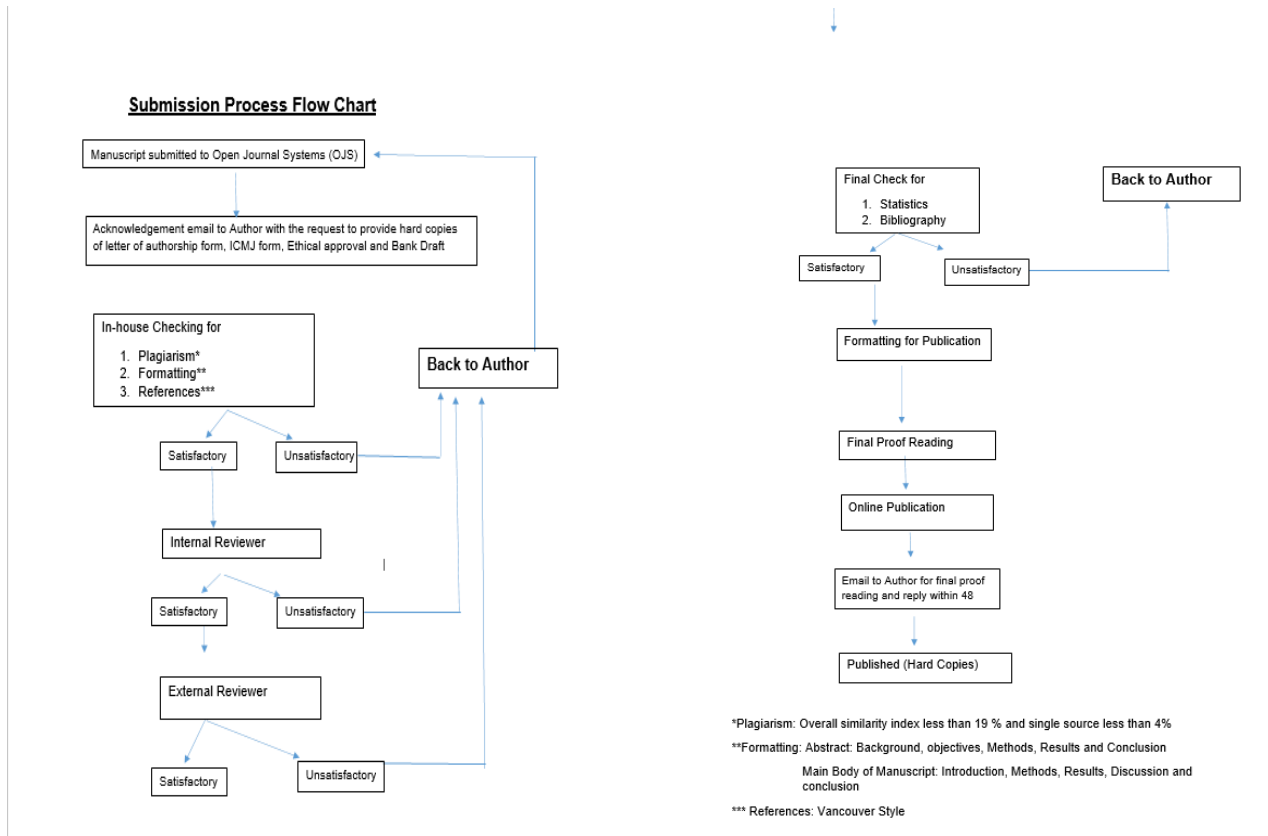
Submission Process Flow Chart

Manuscript submitted to Open Journal Systems (OJS)

Acknowledgement email to Author with the request to provide hard copies of letter of authorship form, ICMJ form, Ethical approval and Bank Draft

In-house Checking for

1. Plagiarism*
2. Formatting**
3. References***

Back to Author

Satisfactory

Unsatisfactory

Internal Reviewer

Satisfactory

Unsatisfactory

External Reviewer

Satisfactory

Unsatisfactory

Final Check for

1. Statistics
2. Bibliography

Back to Author

Satisfactory

Unsatisfactory

Formatting for Publication

Final Proof Reading

Online Publication

Email to Author for final proof reading and reply within 48

Published (Hard Copies)

*Plagiarism: Overall similarity index less than 19 % and single source less than 4%

**Formatting: Abstract: Background, objectives, Methods, Results and Conclusion

Main Body of Manuscript: Introduction, Methods, Results, Discussion and conclusion

*** References: Vancouver Style